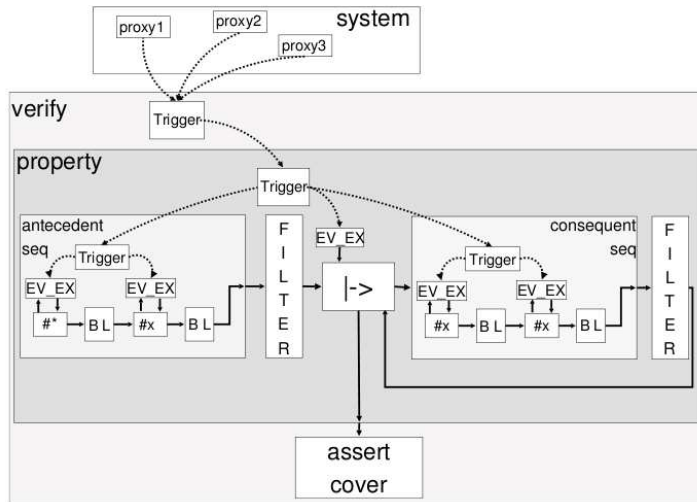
system
proxy1
proxy2
proxy3
verify
Trigger
property
Trigger
antecedent
seq
Trigger
EV_EX
EV_EX
#*
B L
#x
B L
F I L T E R
EV_EX
|->
consequent
seq
Trigger
EV_EX
EV_EX
#x
B L
#x
B L
F I L T E R
assert
cover